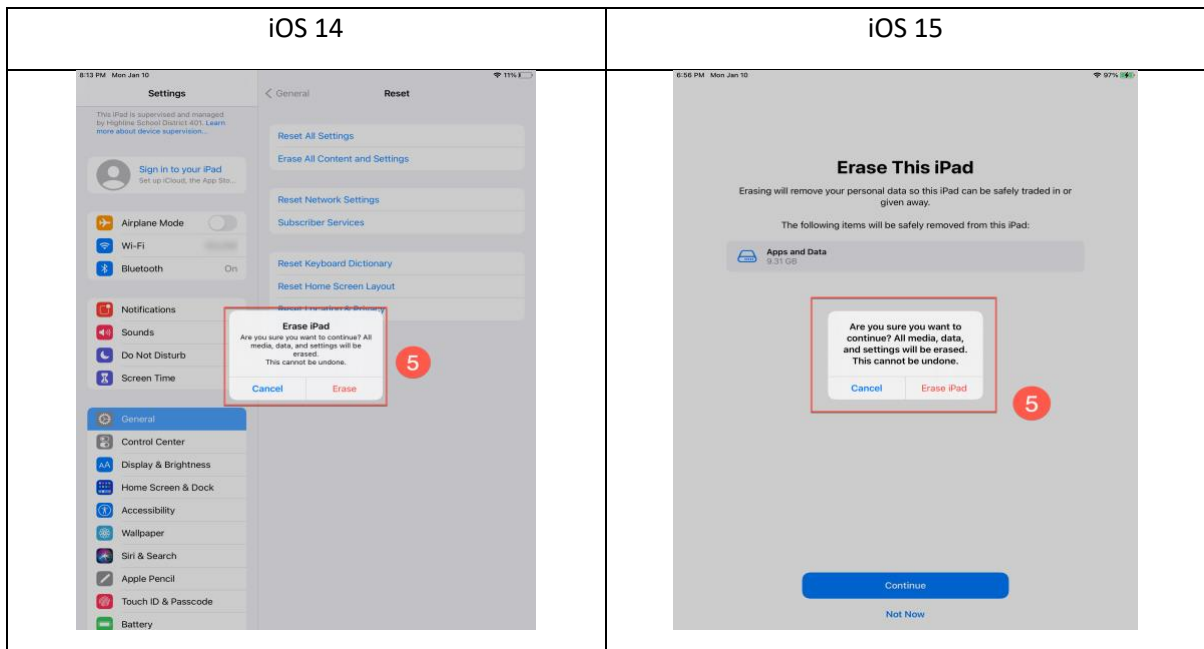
| iOS 14 | iOS 15 |
|---|---|
| 8:13 PM Mon Jan 10 11% Settings This iPad is supervised and managed by Highline School District 401. Learn more about device supervision... Sign in to your iPad Set up iCloud, the App Sto... Airplane Mode Wi-Fi Bluetooth On Notifications Sounds Do Not Disturb Screen Time General Control Center Display & Brightness Home Screen & Dock Accessibility Wallpaper Siri & Search Apple Pencil Touch ID & Passcode Battery < General Reset Reset All Settings Erase All Content and Settings Reset Network Settings Subscriber Services Reset Keyboard Dictionary Reset Home Screen Layout Reset Location & Privacy Erase iPad Are you sure you want to continue? All media, data, and settings will be erased. This cannot be undone. Cancel Erase 5 | 6:56 PM Mon Jan 10 97% Erase This iPad Erasing will remove your personal data so this iPad can be safely traded in or given away. The following items will be safely removed from this iPad: Apps and Data 9.31 GB Are you sure you want to continue? All media, data, and settings will be erased. This cannot be undone. Cancel Erase iPad 5 Continue Not Now |